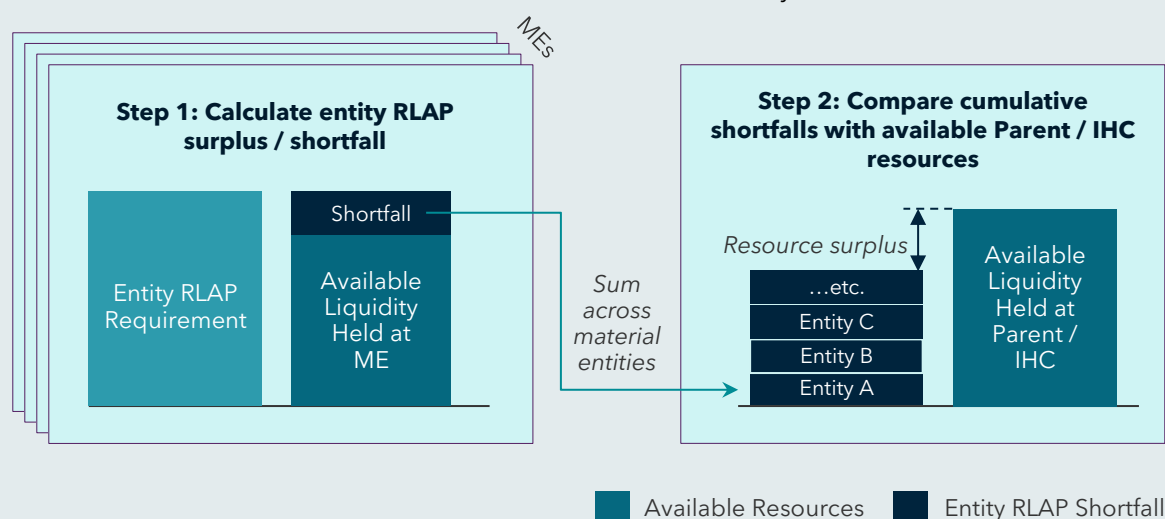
MEs

Step 1: Calculate entity RLAP surplus / shortfall

Entity RLAP Requirement

Shortfall

Available Liquidity Held at ME

Sum across material entities

Step 2: Compare cumulative shortfalls with available Parent / IHC resources

Resource surplus

…etc.

Entity C

Entity B

Entity A

Available Liquidity Held at Parent / IHC

Available Resources

Entity RLAP Shortfall